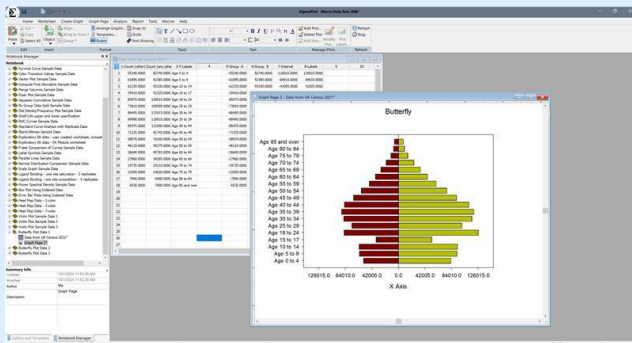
SigmaPlot - Macro Data.JNB*

Home Worksheet Create Graph Graph Page Analysis Report Tools Macros Help

Edit Insert Format Tools Text Manage Plots Refresh

Notebook Manager

Summary Info

Description

Graph Page 2 - Data from UK Census 2011*

Butterfly

Age 85 and over
Age 80 to 84
Age 75 to 79
Age 70 to 74
Age 65 to 69
Age 60 to 64
Age 55 to 59
Age 50 to 54
Age 45 to 49
Age 40 to 44
Age 35 to 39
Age 30 to 34
Age 25 to 29
Age 20 to 24
Age 15 to 17
Age 10 to 14
Age 5 to 9
Age 0 to 4

126015.0 84010.0 42005.0 0.0 42005.0 84010.0 126015.0

X Axis